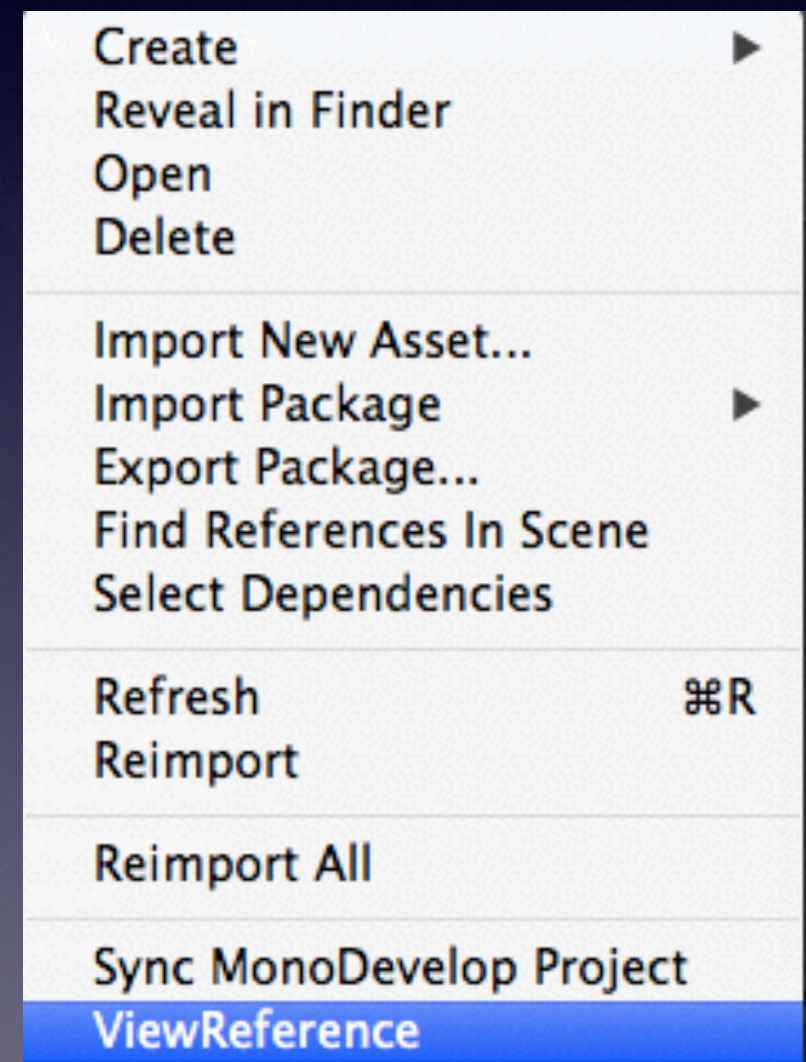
Create
Reveal in Finder
Open
Delete

Import New Asset...
Import Package
Export Package...
Find References In Scene
Select Dependencies

Refresh ⌘R
Reimport

Reimport All

Sync MonoDevelop Project
ViewReference